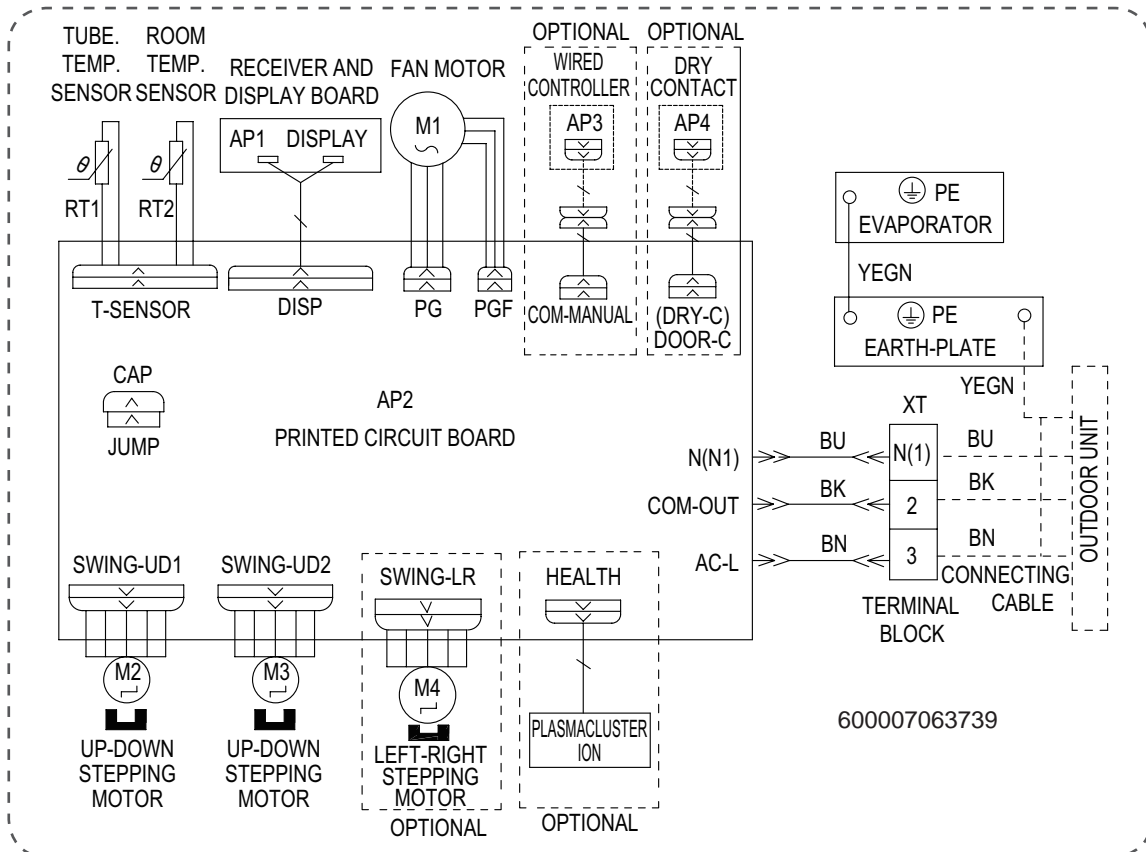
TUBE. TEMP. SENSOR

ROOM TEMP. SENSOR

RECEIVER AND DISPLAY BOARD

FAN MOTOR

OPTIONAL

WIRED CONTROLLER

OPTIONAL

DRY CONTACT

AP1 DISPLAY

M1

AP3

AP4

$\theta$

$\theta$

RT1

RT2

PE

EVAPORATOR

YEGN

PE

EARTH-PLATE

T-SENSOR

DISP

PG

PGF

COM-MANUAL

(DRY-C)
DOOR-C

YEGN

CAP

JUMP

AP2

PRINTED CIRCUIT BOARD

XT

N(N1)

BU

N(1)

BU

COM-OUT

BK

2

BK

AC-L

BN

3

BN

OUTDOOR UNIT

CONNECTING CABLE

TERMINAL BLOCK

SWING-UD1

SWING-UD2

SWING-LR

HEALTH

M2

M3

M4

PLASMACLUSTER ION

600007063739

UP-DOWN STEPPING MOTOR

UP-DOWN STEPPING MOTOR

LEFT-RIGHT STEPPING MOTOR

OPTIONAL

OPTIONAL